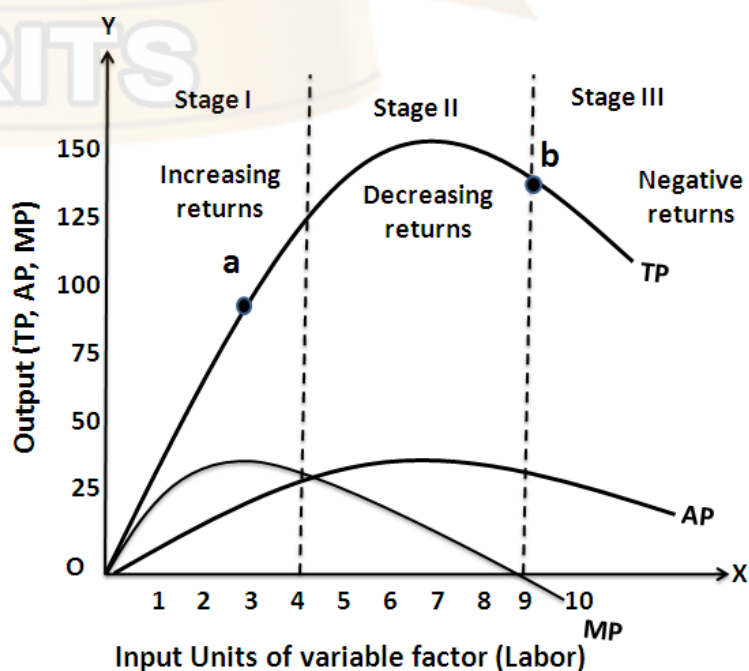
Y

Stage I

Stage II

Stage III

150

125

100

75

50

25

O

Increasing returns

Decreasing returns

Negative returns

a

b

TP

AP

MP

X

1 2 3 4 5 6 7 8 9 10

Output (TP, AP, MP)

Input Units of variable factor (Labor)